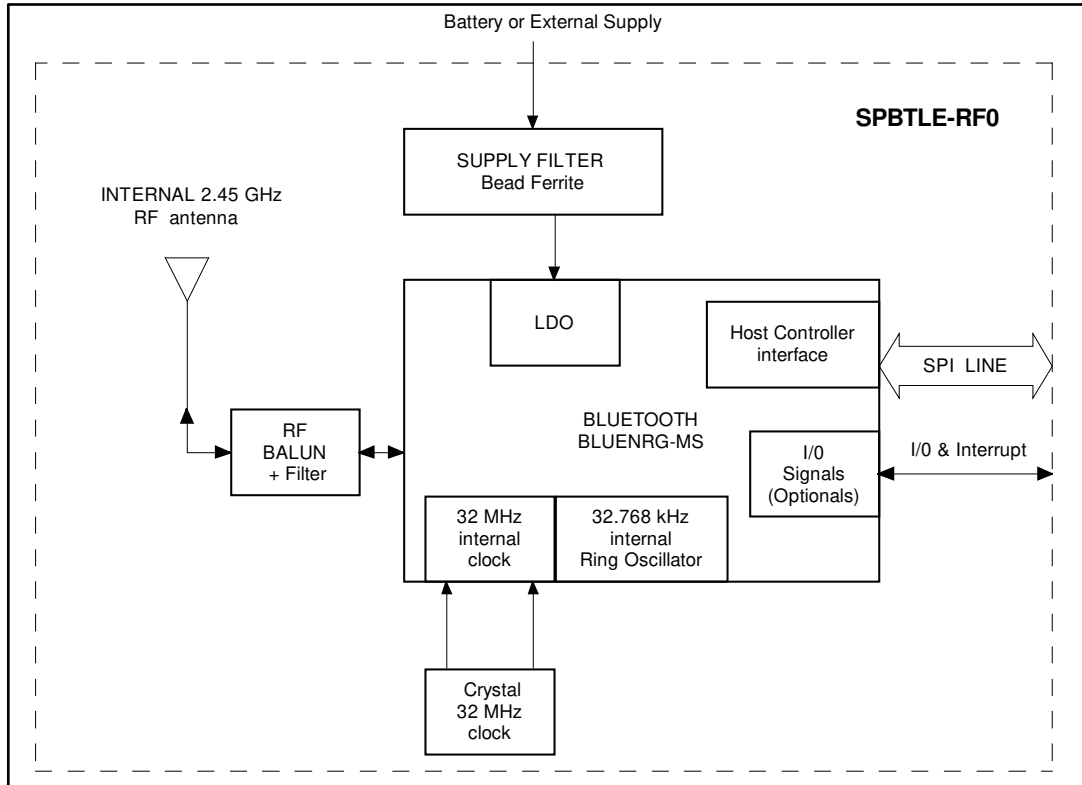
Battery or External Supply

SPBTLE-RF0

SUPPLY FILTER
Bead Ferrite

INTERNAL 2.45 GHz
RF antenna

LDO

Host Controller
interface

SPI LINE

RF
BALUN
+ Filter

BLUETOOTH
BLUENRG-MS

I/0
Signals
(Optionals)

I/0 & Interrupt

32 MHz
internal
clock

32.768 kHz
internal
Ring Oscillator

Crystal
32 MHz
clock